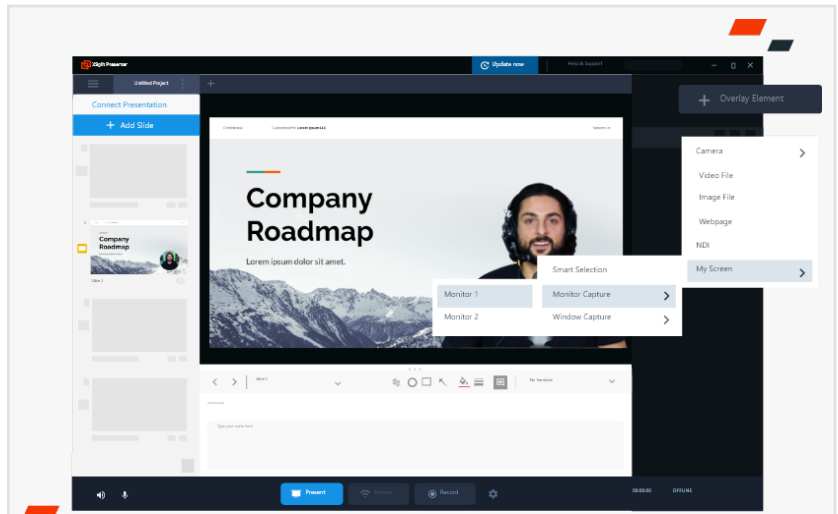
XSplit Presenter

Update now

Help & Support

Untitled Project

Connect Presentation

+ Add Slide

Company Roadmap

Slide 1

Confidential

Lorem ipsum

Company Roadmap

Lorem ipsum dolor sit amet.

+ Overlay Element

Camera

Video File

Image File

Webpage

NDI

My Screen

Smart Selection

Monitor Capture

Window Capture

Monitor 1

Monitor 2

Slide 1

No Transition

Type your notes here

Present

Stream

Record

00:00:00

OFFLINE